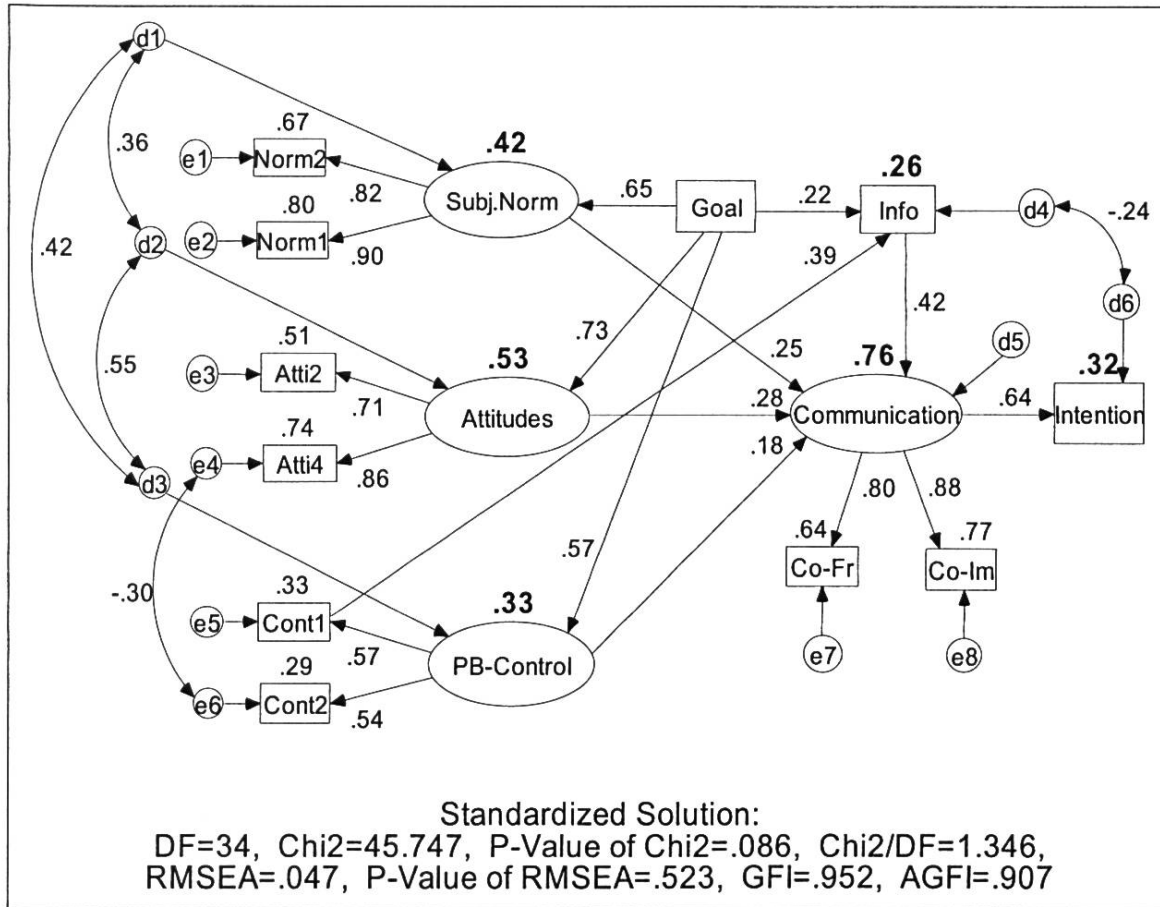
d1
.36
.42
e1
.67
Norm2
.82
.42
Subj.Norm
.65
Goal
.22
.26
Info
d4
-.24
e2
.80
Norm1
.90
d2
.39
.42
d6
.55
.51
e3
Atti2
.71
.53
Attitudes
.73
.25
.76
d5
.28
Communication
.64
.32
Intention
e4
.74
Atti4
.86
d3
.18
.80
.88
.64
Co-Fr
.77
Co-Im
.57
-.30
.33
e5
Cont1
.57
.33
PB-Control
e7
e8
.29
e6
Cont2
.54

Standardized Solution:
DF=34, Chi2=45.747, P-Value of Chi2=.086, Chi2/DF=1.346, RMSEA=.047, P-Value of RMSEA=.523, GFI=.952, AGFI=.907